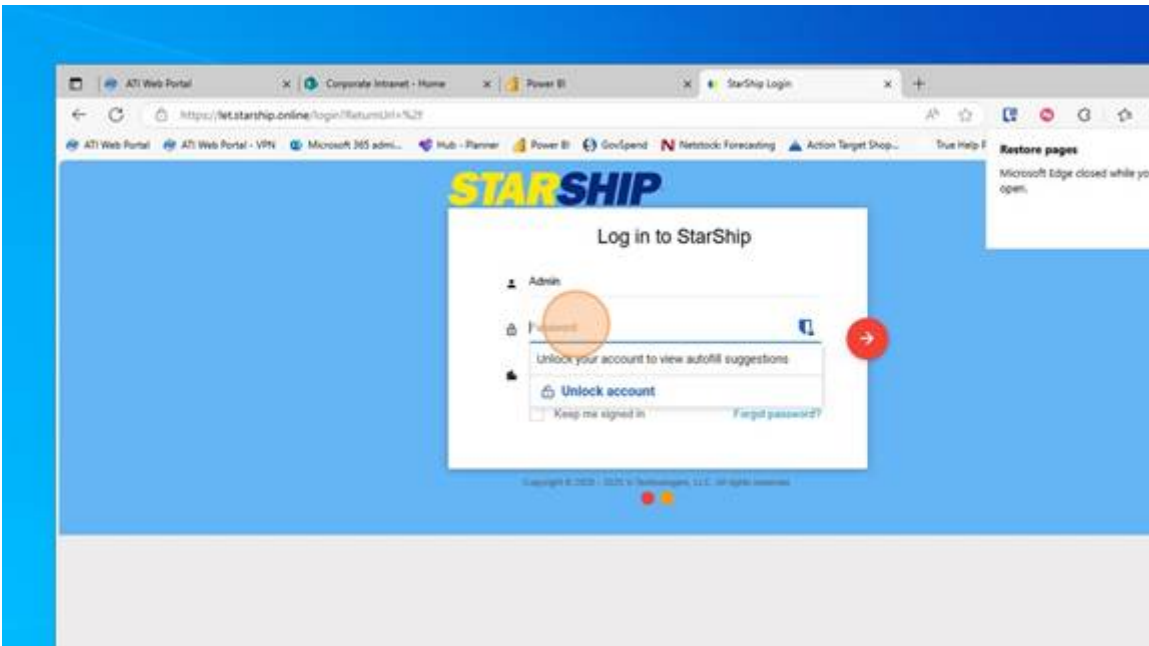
ATI Web Portal
Corporate Intranet - Home
Power BI
StarShip Login
https://let.starship.online/login?ReturnUrl=%2f
ATI Web Portal ATI Web Portal - VPN Microsoft 365 admi... Hub - Planner Power BI GovSpend Netstock Forecasting Action Target Shop... True Help F
Restore pages
Microsoft Edge closed while yo open.
STARSHIP
Log in to StarShip
Admin
Password
Unlock your account to view autofill suggestions
Unlock account
Keep me signed in
Forgot password?
Copyright © 2020 - 2025 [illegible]